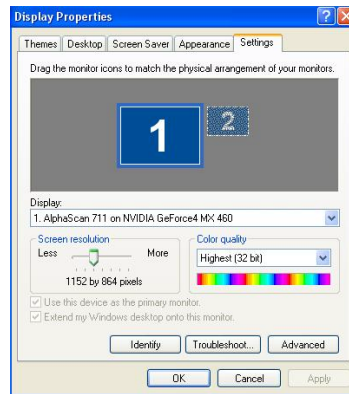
Display Properties

?

Themes | Desktop | Screen Saver | Appearance | Settings

Drag the monitor icons to match the physical arrangement of your monitors.

1

2

Display:

1. AlphaScan 711 on NVIDIA GeForce4 MX 460

Screen resolution

Less

More

1152 by 864 pixels

Color quality

Highest (32 bit)

Use this device as the primary monitor.

Extend my Windows desktop onto this monitor.

Identify

Troubleshoot...

Advanced

OK

Cancel

Apply